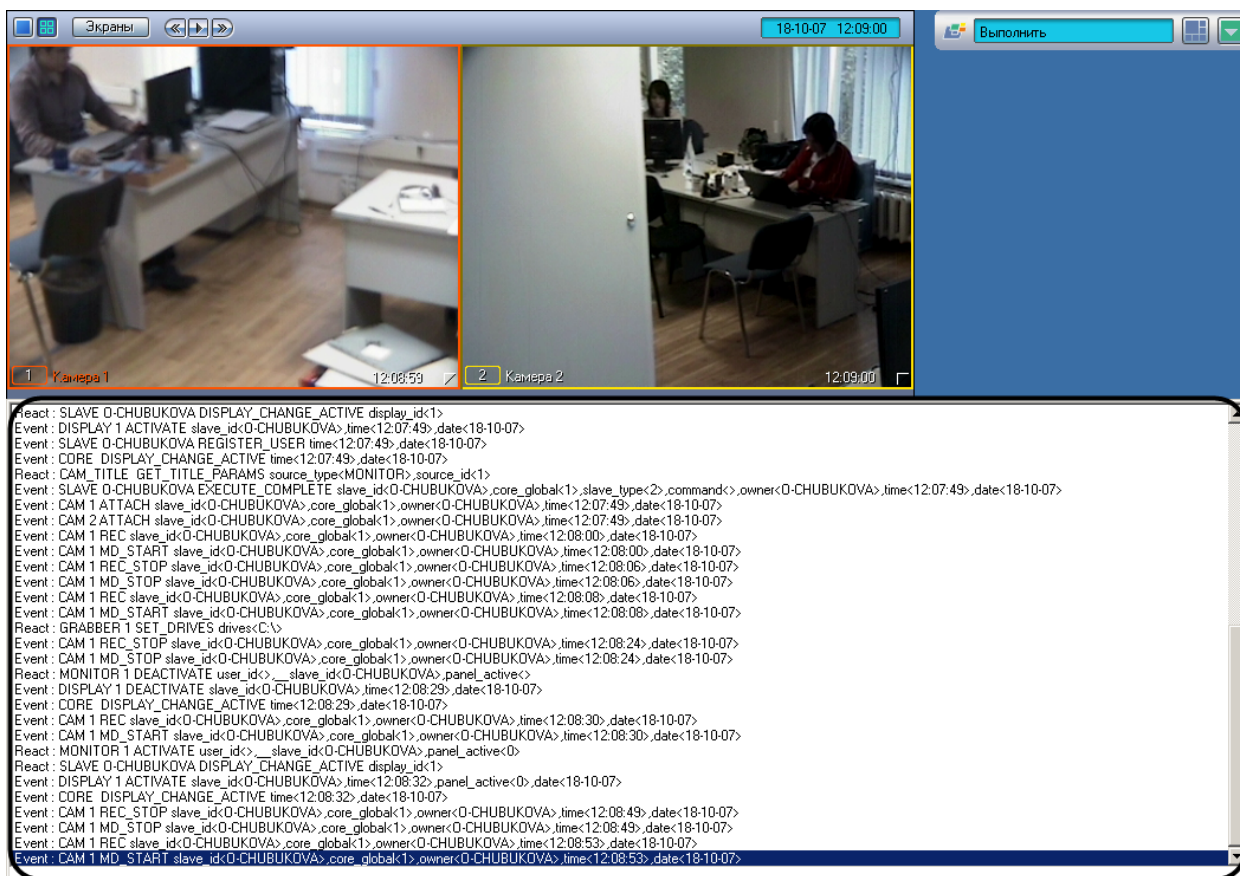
Экраны

18-10-07 12:09:00

Выполнить

1 Камера 1 12:08:59

2 Камера 2 12:09:00

React : SLAVE O-CHUBUKOVA DISPLAY_CHANGE_ACTIVE display_id<1>
Event : DISPLAY 1 ACTIVATE slave_id<O-CHUBUKOVA>,time<12:07:49>,date<18-10-07>
Event : SLAVE O-CHUBUKOVA REGISTER_USER time<12:07:49>,date<18-10-07>
Event : CORE DISPLAY_CHANGE_ACTIVE time<12:07:49>,date<18-10-07>
React : CAM_TITLE GET_TITLE_PARAMS source_type<MONITOR>,source_id<1>
Event : SLAVE O-CHUBUKOVA EXECUTE_COMPLETE slave_id<O-CHUBUKOVA>,core_global<1>,slave_type<2>,command<>,owner<O-CHUBUKOVA>,time<12:07:49>,date<18-10-07>
Event : CAM 1 ATTACH slave_id<O-CHUBUKOVA>,core_global<1>,owner<O-CHUBUKOVA>,time<12:07:49>,date<18-10-07>
Event : CAM 2 ATTACH slave_id<O-CHUBUKOVA>,core_global<1>,owner<O-CHUBUKOVA>,time<12:07:49>,date<18-10-07>
Event : CAM 1 REC slave_id<O-CHUBUKOVA>,core_global<1>,owner<O-CHUBUKOVA>,time<12:08:00>,date<18-10-07>
Event : CAM 1 MD_START slave_id<O-CHUBUKOVA>,core_global<1>,owner<O-CHUBUKOVA>,time<12:08:00>,date<18-10-07>
Event : CAM 1 REC_STOP slave_id<O-CHUBUKOVA>,core_global<1>,owner<O-CHUBUKOVA>,time<12:08:06>,date<18-10-07>
Event : CAM 1 MD_STOP slave_id<O-CHUBUKOVA>,core_global<1>,owner<O-CHUBUKOVA>,time<12:08:06>,date<18-10-07>
Event : CAM 1 REC slave_id<O-CHUBUKOVA>,core_global<1>,owner<O-CHUBUKOVA>,time<12:08:08>,date<18-10-07>
Event : CAM 1 MD_START slave_id<O-CHUBUKOVA>,core_global<1>,owner<O-CHUBUKOVA>,time<12:08:08>,date<18-10-07>
React : GRABBER 1 SET_DRIVES drives<C:\>
Event : CAM 1 REC_STOP slave_id<O-CHUBUKOVA>,core_global<1>,owner<O-CHUBUKOVA>,time<12:08:24>,date<18-10-07>
Event : CAM 1 MD_STOP slave_id<O-CHUBUKOVA>,core_global<1>,owner<O-CHUBUKOVA>,time<12:08:24>,date<18-10-07>
React : MONITOR 1 DEACTIVATE user_id<>,__slave_id<O-CHUBUKOVA>,panel_active<>
Event : DISPLAY 1 DEACTIVATE slave_id<O-CHUBUKOVA>,time<12:08:29>,date<18-10-07>
Event : CORE DISPLAY_CHANGE_ACTIVE time<12:08:29>,date<18-10-07>
Event : CAM 1 REC slave_id<O-CHUBUKOVA>,core_global<1>,owner<O-CHUBUKOVA>,time<12:08:30>,date<18-10-07>
Event : CAM 1 MD_START slave_id<O-CHUBUKOVA>,core_global<1>,owner<O-CHUBUKOVA>,time<12:08:30>,date<18-10-07>
React : MONITOR 1 ACTIVATE user_id<>,__slave_id<O-CHUBUKOVA>,panel_active<0>
React : SLAVE O-CHUBUKOVA DISPLAY_CHANGE_ACTIVE display_id<1>
Event : DISPLAY 1 ACTIVATE slave_id<O-CHUBUKOVA>,time<12:08:32>,panel_active<0>,date<18-10-07>
Event : CORE DISPLAY_CHANGE_ACTIVE time<12:08:32>,date<18-10-07>
Event : CAM 1 REC_STOP slave_id<O-CHUBUKOVA>,core_global<1>,owner<O-CHUBUKOVA>,time<12:08:49>,date<18-10-07>
Event : CAM 1 MD_STOP slave_id<O-CHUBUKOVA>,core_global<1>,owner<O-CHUBUKOVA>,time<12:08:49>,date<18-10-07>
Event : CAM 1 REC slave_id<O-CHUBUKOVA>,core_global<1>,owner<O-CHUBUKOVA>,time<12:08:53>,date<18-10-07>
Event : CAM 1 MD_START slave_id<O-CHUBUKOVA>,core_global<1>,owner<O-CHUBUKOVA>,time<12:08:53>,date<18-10-07>